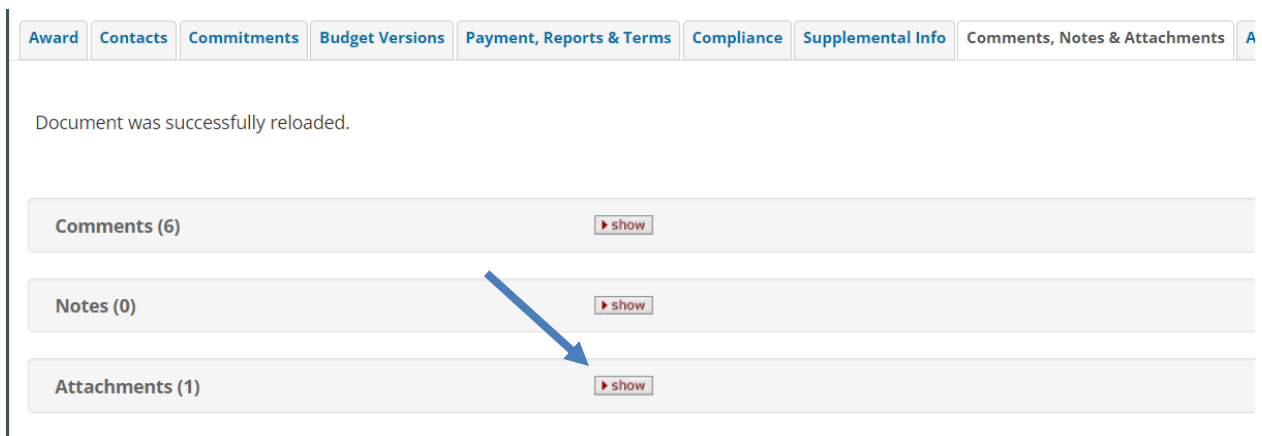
Award | Contacts | Commitments | Budget Versions | Payment, Reports & Terms | Compliance | Supplemental Info | Comments, Notes & Attachments | A

Document was successfully reloaded.

Comments (6) show

Notes (0) show

Attachments (1) show